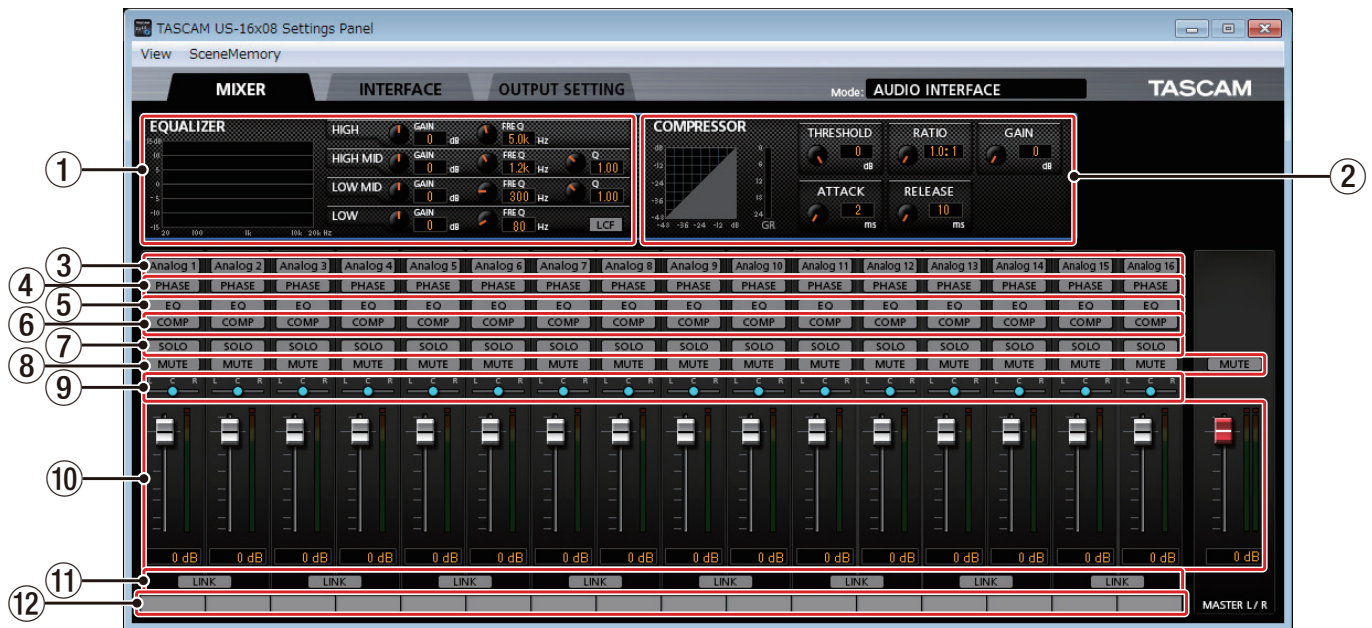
TASCAM US-16x08 Settings Panel

View SceneMemory

MIXER INTERFACE OUTPUT SETTING

Mode: AUDIO INTERFACE

TASCAM

①

EQUALIZER

15 dB 10 5 0 -5 -10 -15

20 100 1k 10k 20k Hz

HIGH GAIN 0 dB FREQ 5.0k Hz

HIGH MID GAIN 0 dB FREQ 1.2k Hz Q 1.00

LOW MID GAIN 0 dB FREQ 300 Hz Q 1.00

LOW GAIN 0 dB FREQ 80 Hz LCF

COMPRESSOR

dB 0 -12 -24 -36 -48

-48 -36 -24 -12 dB

0 6 12 18 24 GR

THRESHOLD 0 dB

RATIO 1.0:1

GAIN 0 dB

ATTACK 2 ms

RELEASE 10 ms

②

③ Analog 1 Analog 2 Analog 3 Analog 4 Analog 5 Analog 6 Analog 7 Analog 8 Analog 9 Analog 10 Analog 11 Analog 12 Analog 13 Analog 14 Analog 15 Analog 16

④ PHASE PHASE PHASE PHASE PHASE PHASE PHASE PHASE PHASE PHASE PHASE PHASE PHASE PHASE PHASE PHASE

⑤ EQ EQ EQ EQ EQ EQ EQ EQ EQ EQ EQ EQ EQ EQ EQ EQ

⑥ COMP COMP COMP COMP COMP COMP COMP COMP COMP COMP COMP COMP COMP COMP COMP COMP

⑦ SOLO SOLO SOLO SOLO SOLO SOLO SOLO SOLO SOLO SOLO SOLO SOLO SOLO SOLO SOLO SOLO

⑧ MUTE MUTE MUTE MUTE MUTE MUTE MUTE MUTE MUTE MUTE MUTE MUTE MUTE MUTE MUTE MUTE MUTE

⑨ L C R L C R L C R L C R L C R L C R L C R L C R L C R L C R L C R L C R L C R L C R L C R L C R

⑩ 0 dB 0 dB 0 dB 0 dB 0 dB 0 dB 0 dB 0 dB 0 dB 0 dB 0 dB 0 dB 0 dB 0 dB 0 dB 0 dB 0 dB

⑪ LINK LINK LINK LINK LINK LINK LINK LINK

⑫

MASTER L / R